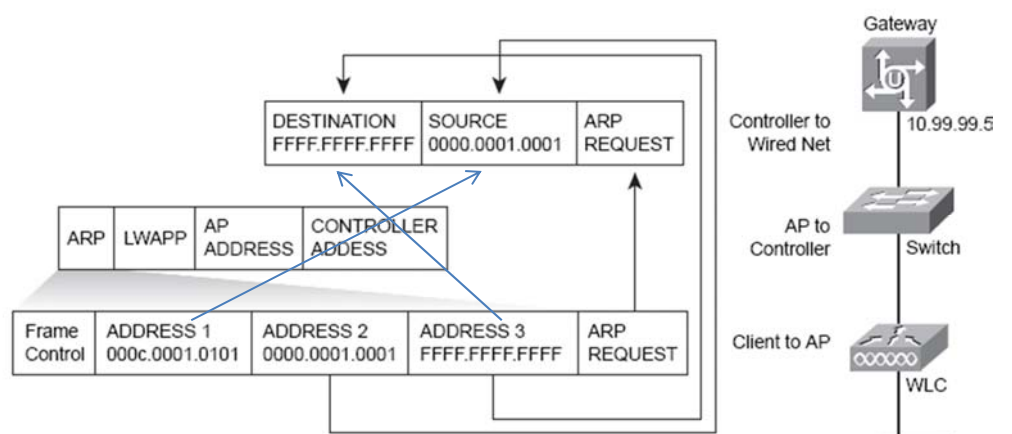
| DESTINATION FFFF.FFFF.FFFF | SOURCE 0000.0001.0001 | ARP REQUEST |
|---|---|---|

| ARP | LWAPP | AP ADDRESS | CONTROLLER ADDESS |
|---|---|---|---|

| Frame Control | ADDRESS 1 000c.0001.0101 | ADDRESS 2 0000.0001.0001 | ADDRESS 3 FFFF.FFFF.FFFF | ARP REQUEST |
|---|---|---|---|---|

Gateway

Controller to Wired Net

10.99.99.5

AP to Controller

Switch

Client to AP

WLC